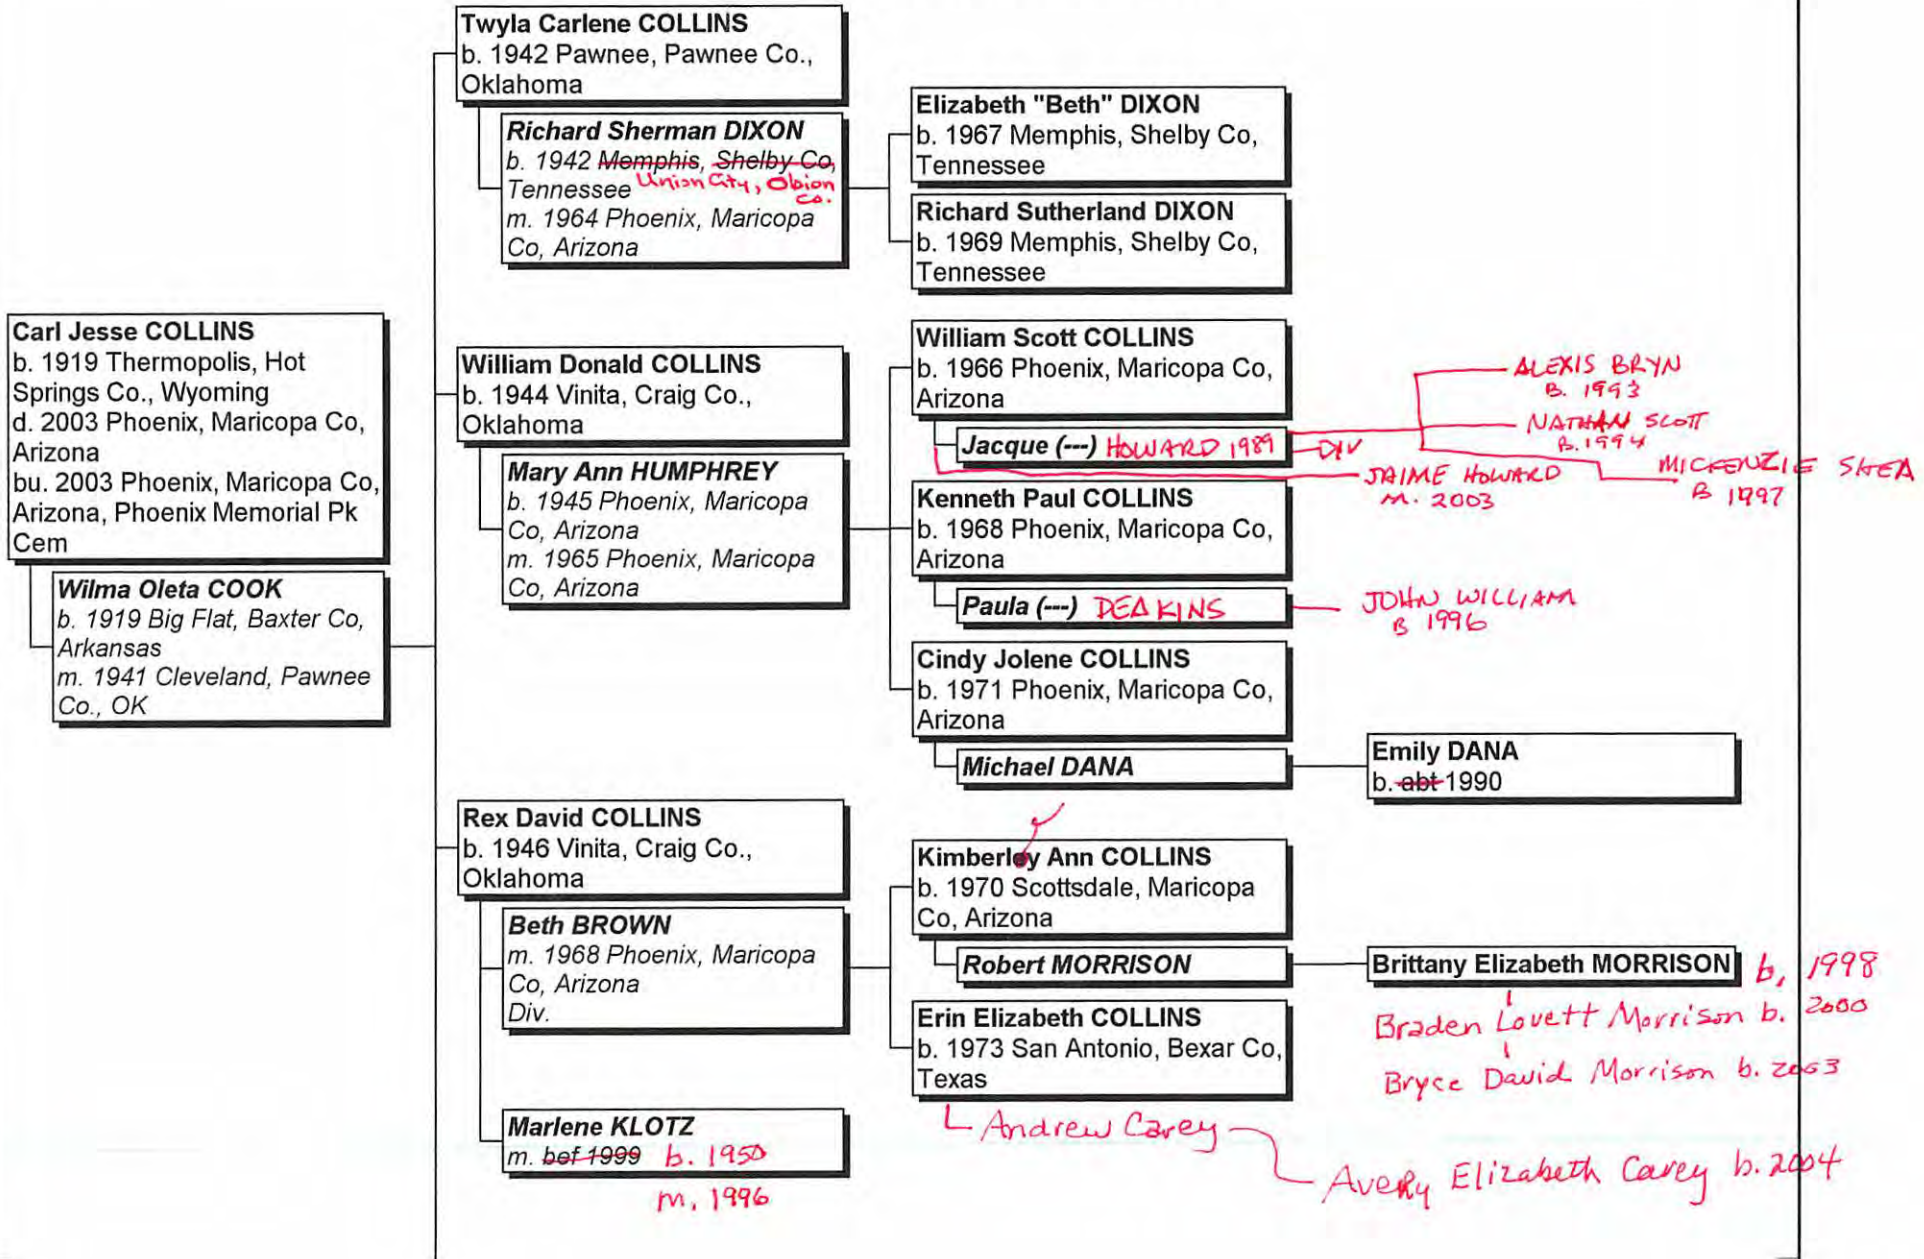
Carl Jesse COLLINS
b. 1919 Thermopolis, Hot Springs Co., Wyoming
d. 2003 Phoenix, Maricopa Co, Arizona
bu. 2003 Phoenix, Maricopa Co, Arizona, Phoenix Memorial Pk Cem

Wilma Oleta COOK
b. 1919 Big Flat, Baxter Co, Arkansas
m. 1941 Cleveland, Pawnee Co., OK

Twyla Carlene COLLINS
b. 1942 Pawnee, Pawnee Co., Oklahoma

Richard Sherman DIXON
b. 1942 Memphis, Shelby Co, Tennessee Union City, Obion Co.
m. 1964 Phoenix, Maricopa Co, Arizona

Elizabeth "Beth" DIXON
b. 1967 Memphis, Shelby Co, Tennessee

Richard Sutherland DIXON
b. 1969 Memphis, Shelby Co, Tennessee

William Donald COLLINS
b. 1944 Vinita, Craig Co., Oklahoma

Mary Ann HUMPHREY
b. 1945 Phoenix, Maricopa Co, Arizona
m. 1965 Phoenix, Maricopa Co, Arizona

William Scott COLLINS
b. 1966 Phoenix, Maricopa Co, Arizona

Jacque (---) HOWARD 1989 DIV

ALEXIS BRYN
B. 1993

NATHAN SCOTT
B. 1994

JAIME HOWARD
M. 2003

MICKENZIE SHEA
B 1997

Kenneth Paul COLLINS
b. 1968 Phoenix, Maricopa Co, Arizona

Paula (---) DEAKINS

JOHN WILLIAM
B 1996

Cindy Jolene COLLINS
b. 1971 Phoenix, Maricopa Co, Arizona

Michael DANA

Emily DANA
b. abt 1990

Rex David COLLINS
b. 1946 Vinita, Craig Co., Oklahoma

Beth BROWN
m. 1968 Phoenix, Maricopa Co, Arizona
Div.

Kimberley Ann COLLINS
b. 1970 Scottsdale, Maricopa Co, Arizona

Robert MORRISON

Brittany Elizabeth MORRISON b, 1998

Braden Lovett Morrison b. 2000

Bryce David Morrison b. 2003

Erin Elizabeth COLLINS
b. 1973 San Antonio, Bexar Co, Texas

Andrew Carey

Avery Elizabeth Carey b. 2004

Marlene KLOTZ
m. bef 1999 b. 1950
m. 1996